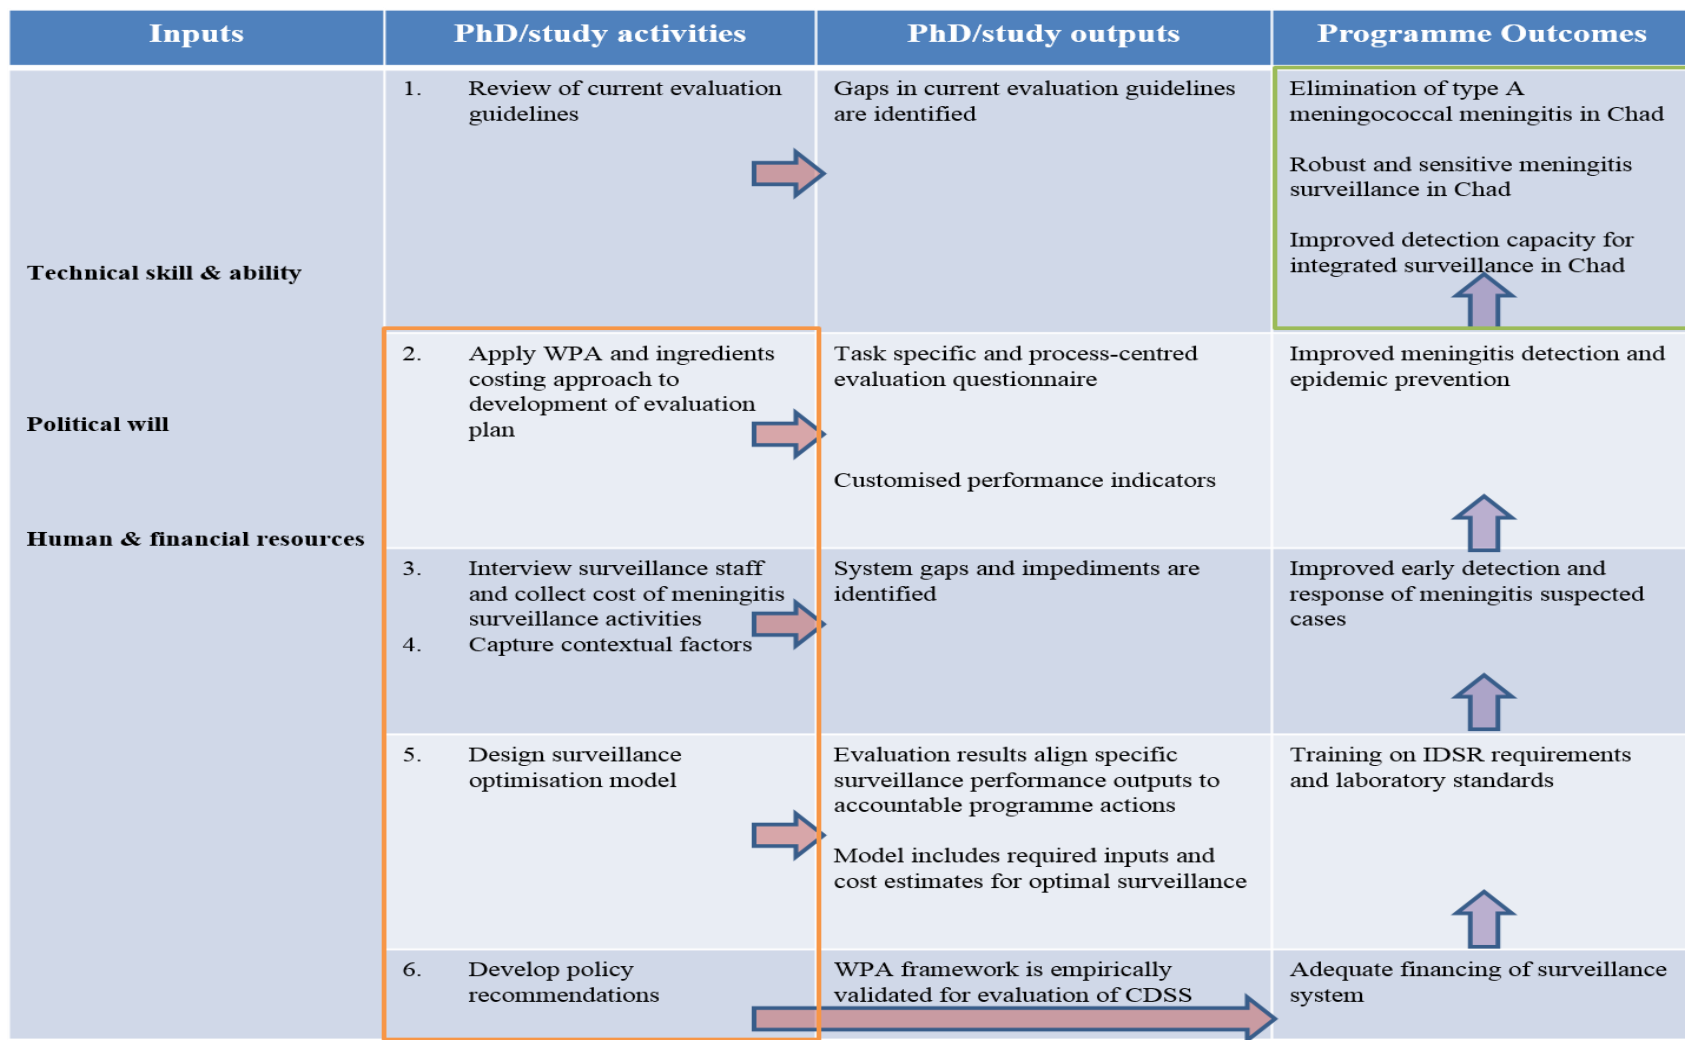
| Inputs | PhD/study activities | PhD/study outputs | Programme Outcomes |
|---|---|---|---|
| Technical skill & ability<br><br>Political will<br><br>Human & financial resources | 1. Review of current evaluation guidelines | Gaps in current evaluation guidelines are identified | Elimination of type A meningococcal meningitis in Chad<br><br>Robust and sensitive meningitis surveillance in Chad<br><br>Improved detection capacity for integrated surveillance in Chad |
| | 2. Apply WPA and ingredients costing approach to development of evaluation plan | Task specific and process-centred evaluation questionnaire<br><br>Customised performance indicators | Improved meningitis detection and epidemic prevention |
| | 3. Interview surveillance staff and collect cost of meningitis surveillance activities<br>4. Capture contextual factors | System gaps and impediments are identified | Improved early detection and response of meningitis suspected cases |
| | 5. Design surveillance optimisation model | Evaluation results align specific surveillance performance outputs to accountable programme actions<br><br>Model includes required inputs and cost estimates for optimal surveillance | Training on IDSR requirements and laboratory standards |
| | 6. Develop policy recommendations | WPA framework is empirically validated for evaluation of CDSS | Adequate financing of surveillance system |